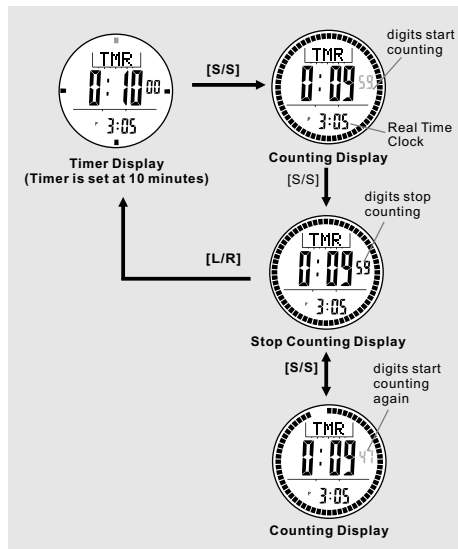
TMR
0:10 00
3:05
Timer Display
(Timer is set at 10 minutes)

[S/S]

TMR
0:09 59
3:05
digits start counting
Real Time Clock
Counting Display

[S/S]

TMR
0:09 59
3:05
digits stop counting
Stop Counting Display

[L/R]

[S/S]

TMR
0:09 47
3:05
digits start counting again
Counting Display